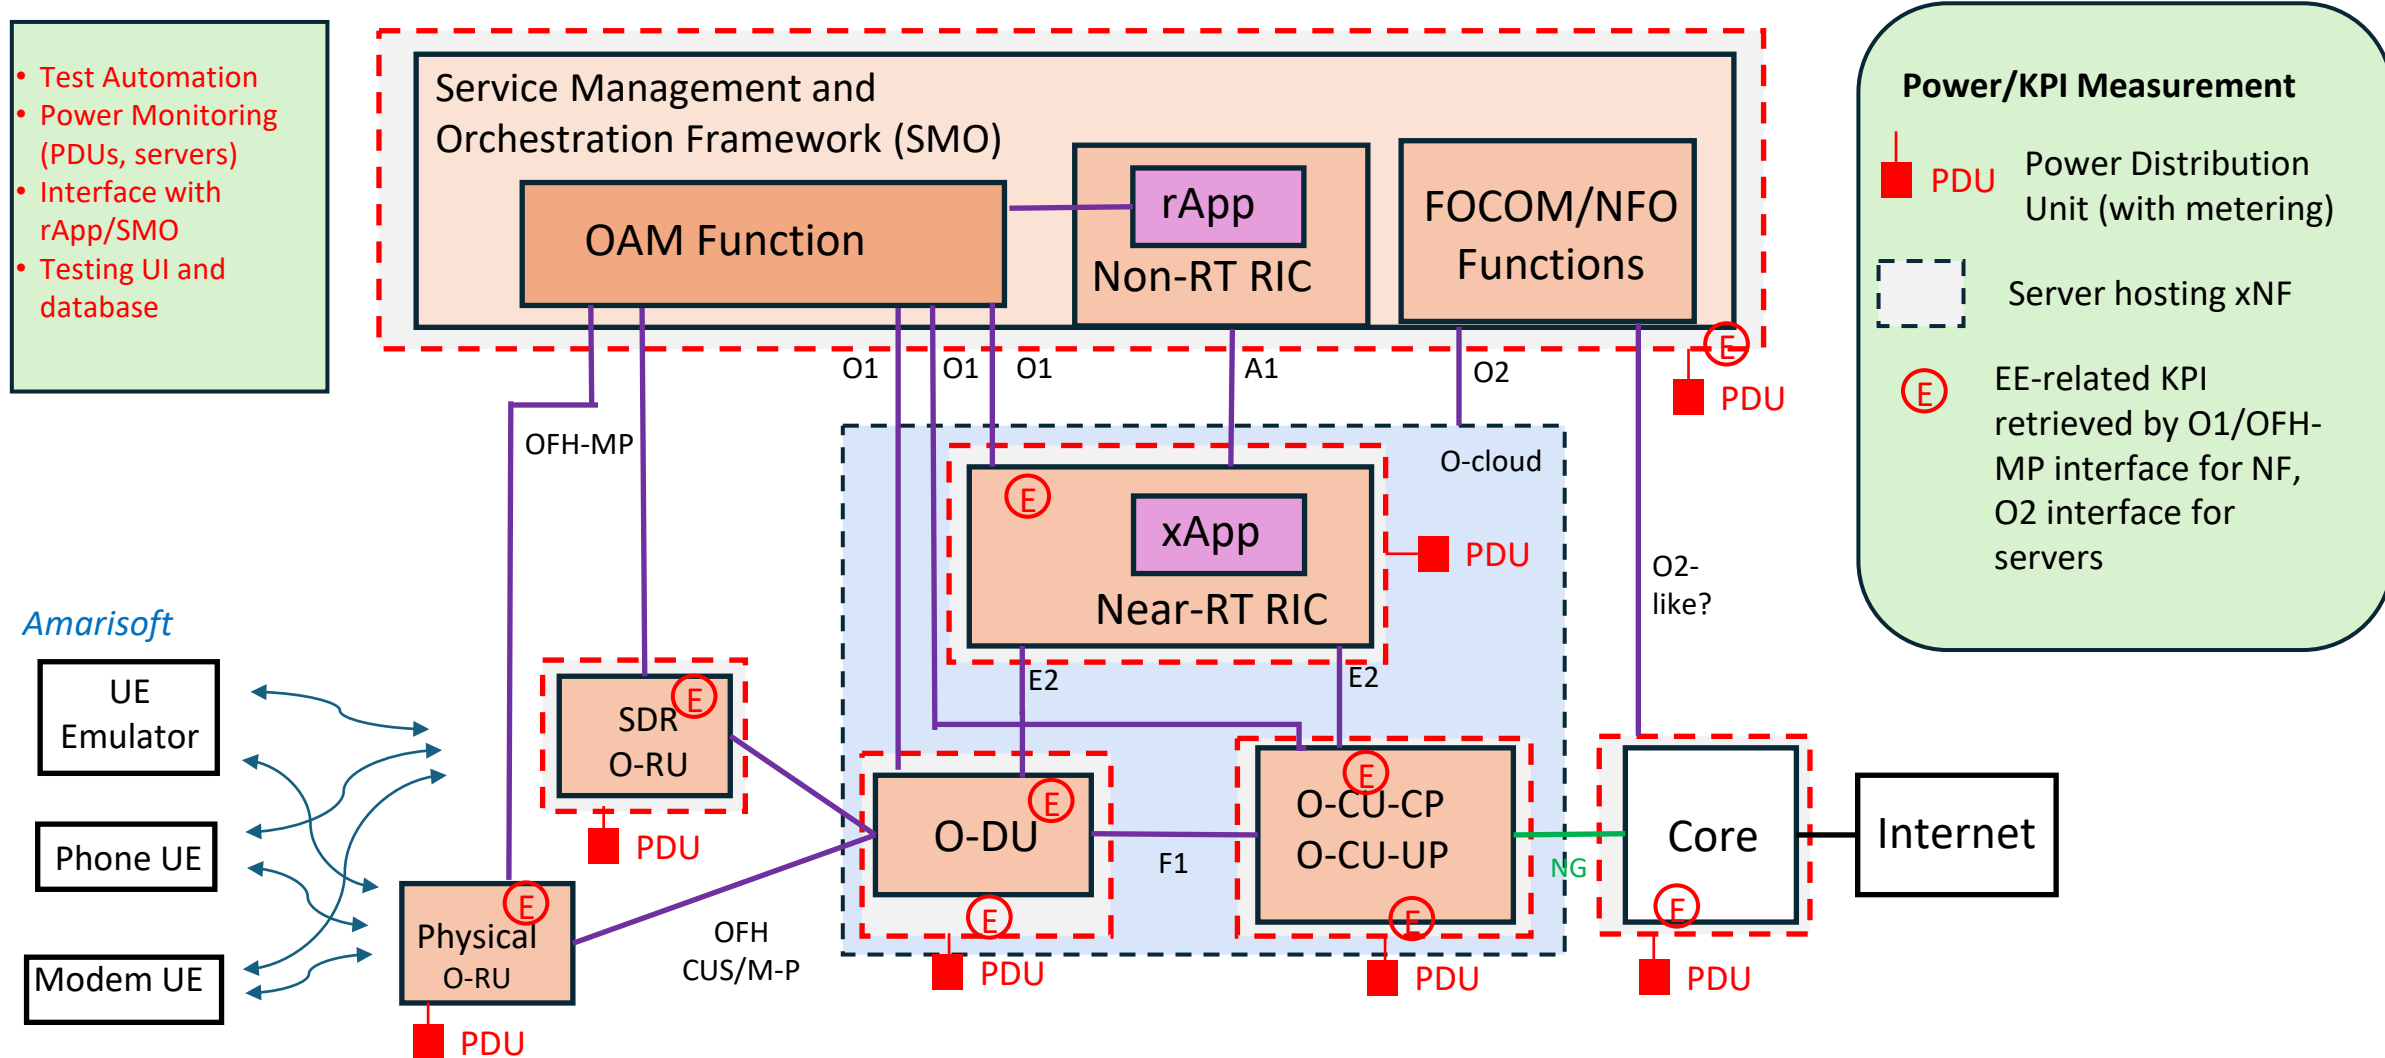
• Test Automation
• Power Monitoring (PDUs, servers)
• Interface with rApp/SMO
• Testing UI and database

Service Management and Orchestration Framework (SMO)

OAM Function

rApp

Non-RT RIC

FOCOM/NFO Functions

E

PDU

Power/KPI Measurement

PDU Power Distribution Unit (with metering)

Server hosting xNF

E EE-related KPI retrieved by O1/OFH-MP interface for NF, O2 interface for servers

O1 O1 O1 A1 O2

OFH-MP

O-cloud

E

xApp

Near-RT RIC

PDU

O2-like?

Amarisoft

UE Emulator

Phone UE

Modem UE

SDR O-RU

E

PDU

E2 E2

O-DU

E

O-CU-CP O-CU-UP

E

F1

NG

Core

E

Internet

Physical O-RU

E

OFH CUS/M-P

E

PDU

E

PDU

PDU

PDU